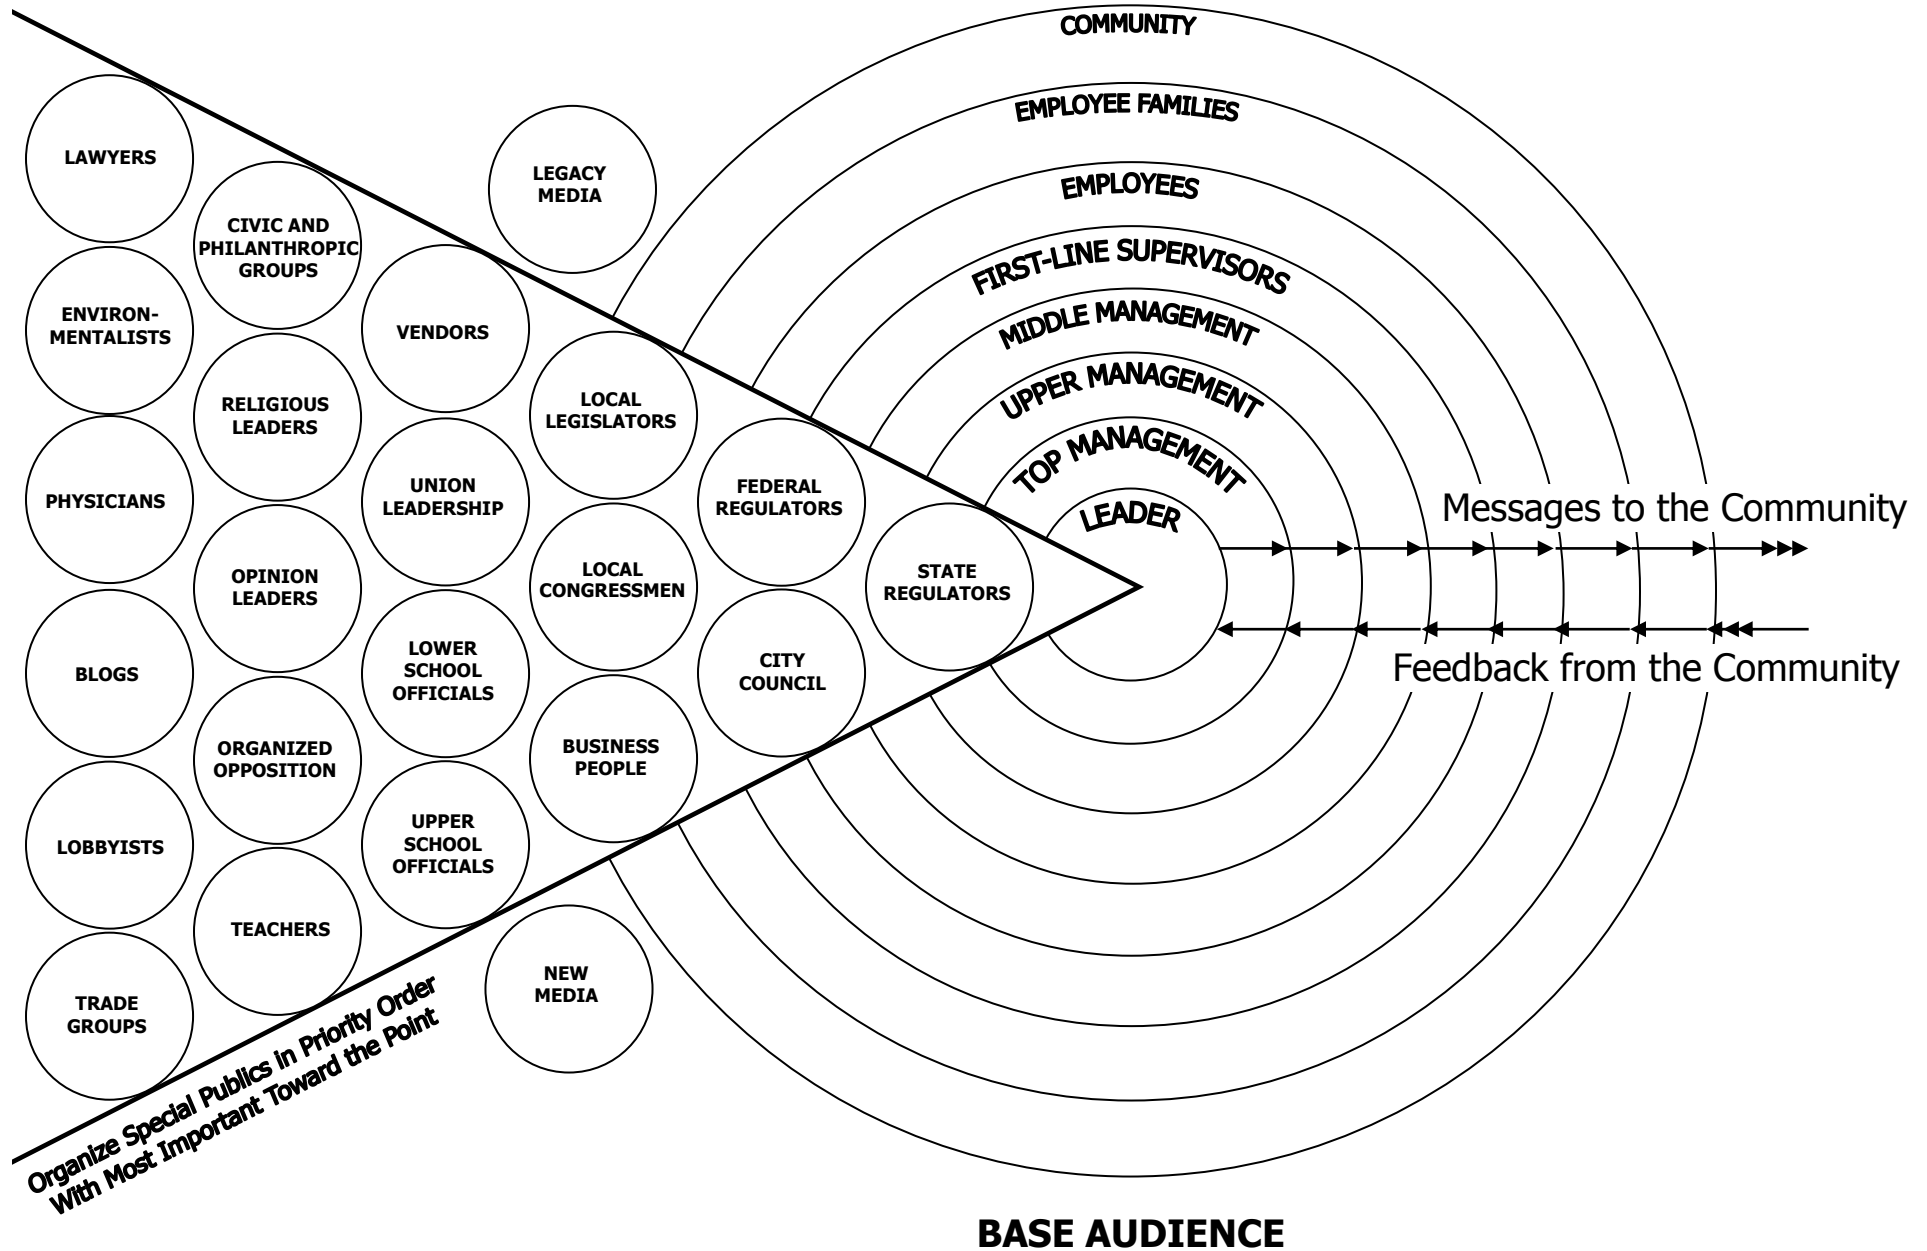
COMMUNITY

EMPLOYEE FAMILIES

EMPLOYEES

FIRST-LINE SUPERVISORS

MIDDLE MANAGEMENT

UPPER MANAGEMENT

TOP MANAGEMENT

LEADER

LAWYERS

LEGACY MEDIA

CIVIC AND PHILANTHROPIC GROUPS

ENVIRON-MENTALISTS

VENDORS

RELIGIOUS LEADERS

LOCAL LEGISLATORS

PHYSICIANS

UNION LEADERSHIP

FEDERAL REGULATORS

Messages to the Community

OPINION LEADERS

LOCAL CONGRESSMEN

STATE REGULATORS

BLOGS

LOWER SCHOOL OFFICIALS

CITY COUNCIL

Feedback from the Community

ORGANIZED OPPOSITION

BUSINESS PEOPLE

LOBBYISTS

UPPER SCHOOL OFFICIALS

TEACHERS

TRADE GROUPS

NEW MEDIA

Organize Special Publics in Priority Order With Most Important Toward the Point

BASE AUDIENCE